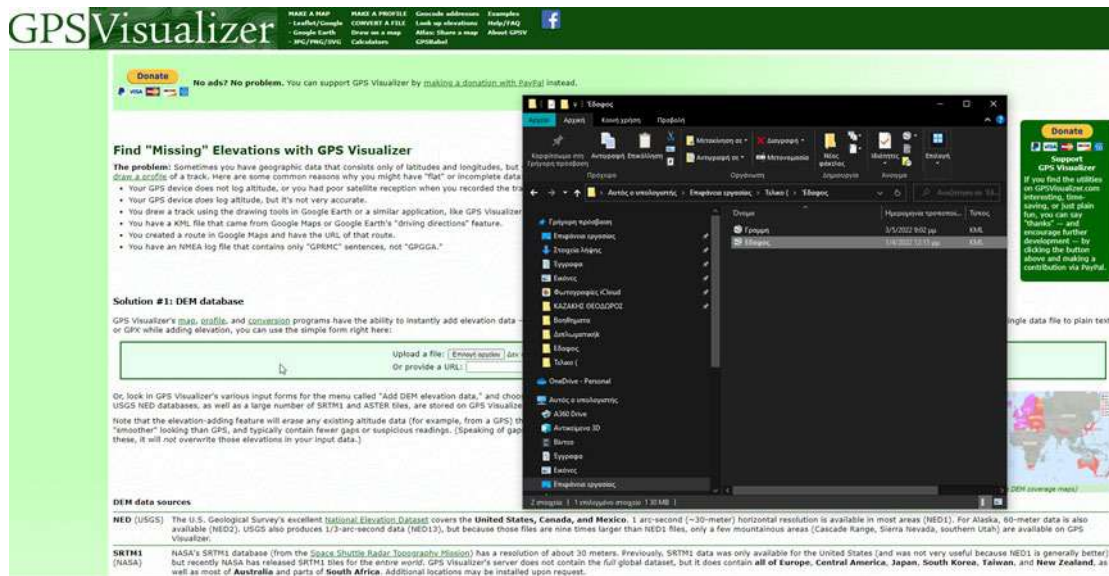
GPSVisualizer

MAKE A MAP
- Leaflet/Google
- Google Earth
- JPG/PNG/SVG

MAKE A PROFILE
CONVERT A FILE
Draw on a map
Calculators

Geocode addresses
Look up elevations
Atlas: Share a map
GPSBabel

Examples
Help/FAQ
About GPSV

Donate

No ads? No problem. You can support GPS Visualizer by making a donation with PayPal instead.

Find "Missing" Elevations with GPS Visualizer

The problem: Sometimes you have geographic data that consists only of latitudes and longitudes, but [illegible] draw a profile of a track. Here are some common reasons why you might have "flat" or incomplete da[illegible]

• Your GPS device does not log altitude, or you had poor satellite reception when you recorded the tra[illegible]
• Your GPS device does log altitude, but it's not very accurate.
• You drew a track using the drawing tools in Google Earth or a similar application, like GPS Visualizer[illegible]
• You have a KML file that came from Google Maps or Google Earth's "driving directions" feature.
• You created a route in Google Maps and have the URL of that route.
• You have an NMEA log file that contains only "GPRMC" sentences, not "GPGGA."

Solution #1: DEM database

GPS Visualizer's map, profile, and conversion programs have the ability to instantly add elevation data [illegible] or GPX while adding elevation, you can use the simple form right here:

Upload a file: Επιλογή αρχείου Δεν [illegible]
Or provide a URL:

Or, look in GPS Visualizer's various input forms for the menu called "Add DEM elevation data," and choo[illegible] USGS NED databases, as well as a large number of SRTM1 and ASTER files, are stored on GPS Visualize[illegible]

Note that the elevation-adding feature will erase any existing altitude data (for example, from a GPS) th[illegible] "smoother" looking than GPS, and typically contain fewer gaps or suspicious readings. (Speaking of gap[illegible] these, it will not overwrite those elevations in your input data.)

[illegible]ngle data file to plain tex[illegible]

DEM data sources

NED (USGS) The U.S. Geological Survey's excellent National Elevation Dataset covers the United States, Canada, and Mexico. 1 arc-second (~30-meter) horizontal resolution is available in most areas (NED1). For Alaska, 60-meter data is also available (NED2). USGS also produces 1/3-arc-second data (NED13), but because those files are nine times larger than NED1 files, only a few mountainous areas (Cascade Range, Sierra Nevada, southern Utah) are available on GPS Visualizer.

SRTM1 (NASA) NASA's SRTM1 database (from the Space Shuttle Radar Topography Mission) has a resolution of about 30 meters. Previously, SRTM1 data was only available for the United States (and was not very useful because NED1 is generally better) but recently NASA has released SRTM1 files for the entire world. GPS Visualizer's server does not contain the full global dataset, but it does contain all of Europe, Central America, Japan, South Korea, Taiwan, and New Zealand, as well as most of Australia and parts of South Africa. Additional locations may be installed upon request.

Donate

Support GPS Visualizer
If you find the utilities on GPSVisualizer.com interesting, time-saving, or just plain fun, you can say "thanks" — and encourage further development — by clicking the button above and making a contribution via PayPal.

DEM coverage maps

Έδαφος
Αρχείο Αρχική Κοινή χρήση Προβολή
Καρφίτσωμα στη Γρήγορη πρόσβαση Αντιγραφή Επικόλληση Μετακίνηση σε Αντιγραφή σε Διαγραφή Μετονομασία Νέος φάκελος Ιδιότητες Επιλογή
Πρόχειρο Οργάνωση Δημιουργία Άνοιγμα
Αυτός ο υπολογιστής › Επιφάνεια εργασίας › Τελικο ( › Έδαφος
Αναζήτηση σε: Έδ...
Γρήγορη πρόσβαση
Επιφάνεια εργασίας
Στοιχεία λήψης
Έγγραφα
Εικόνες
Φωτογραφίες iCloud
ΚΑΖΑΚΗΣ ΘΕΟΔΩΡΟΣ
Βοηθήματα
Διπλωματική
Έδαφος
Τελικο (
OneDrive - Personal
Αυτός ο υπολογιστής
A360 Drive
Αντικείμενα 3D
Βίντεο
Έγγραφα
Εικόνες
Επιφάνεια εργασίας
Όνομα Ημερομηνία τροποποί... Τύπος
Γραμμη 3/5/2022 9:02 μμ KML
Έδαφος 1/4/2022 12:15 μμ KML
2 στοιχεία | 1 επιλεγμένο στοιχείο 1,30 MB |